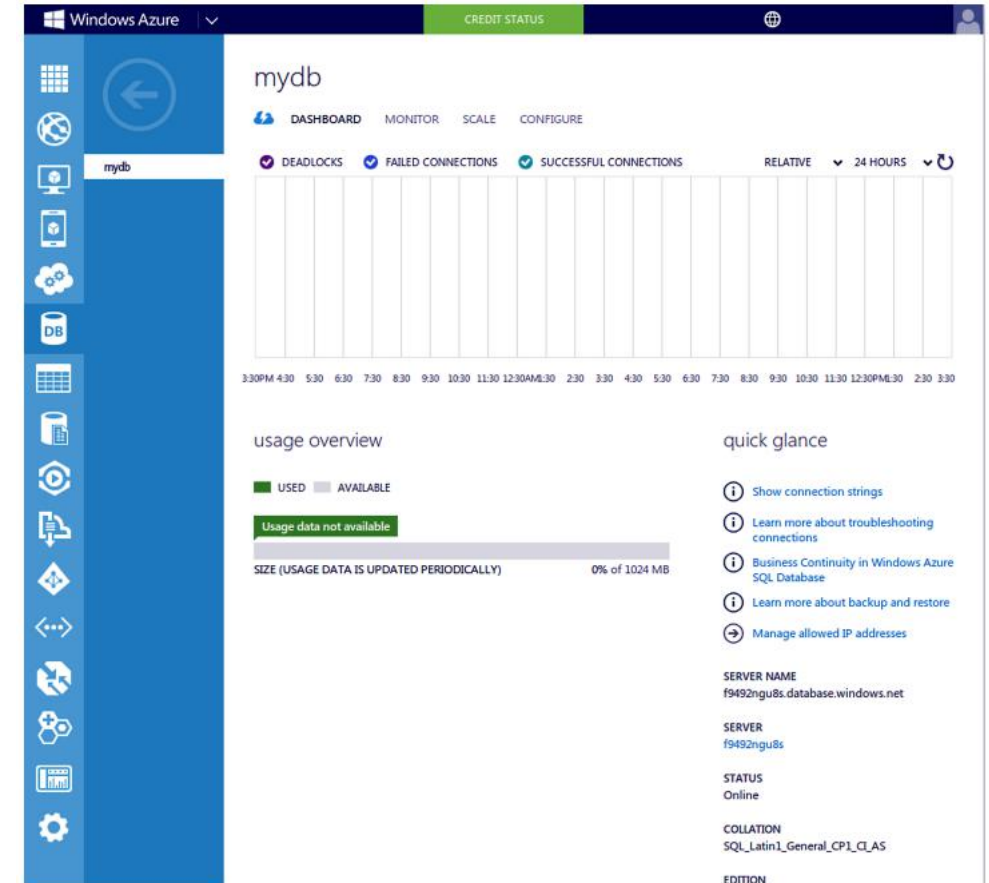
Windows Azure

CREDIT STATUS

DB

mydb

mydb

DASHBOARD MONITOR SCALE CONFIGURE

DEADLOCKS FAILED CONNECTIONS SUCCESSFUL CONNECTIONS RELATIVE 24 HOURS

3:30PM 4:30 5:30 6:30 7:30 8:30 9:30 10:30 11:30 12:30AM1:30 2:30 3:30 4:30 5:30 6:30 7:30 8:30 9:30 10:30 11:30 12:30PM1:30 2:30 3:30

usage overview

USED AVAILABLE

Usage data not available

SIZE (USAGE DATA IS UPDATED PERIODICALLY) 0% of 1024 MB

quick glance

Show connection strings

Learn more about troubleshooting connections

Business Continuity in Windows Azure SQL Database

Learn more about backup and restore

Manage allowed IP addresses

SERVER NAME
f9492ngu8s.database.windows.net

SERVER
f9492ngu8s

STATUS
Online

COLLATION
SQL_Latin1_General_CP1_CI_AS

EDITION